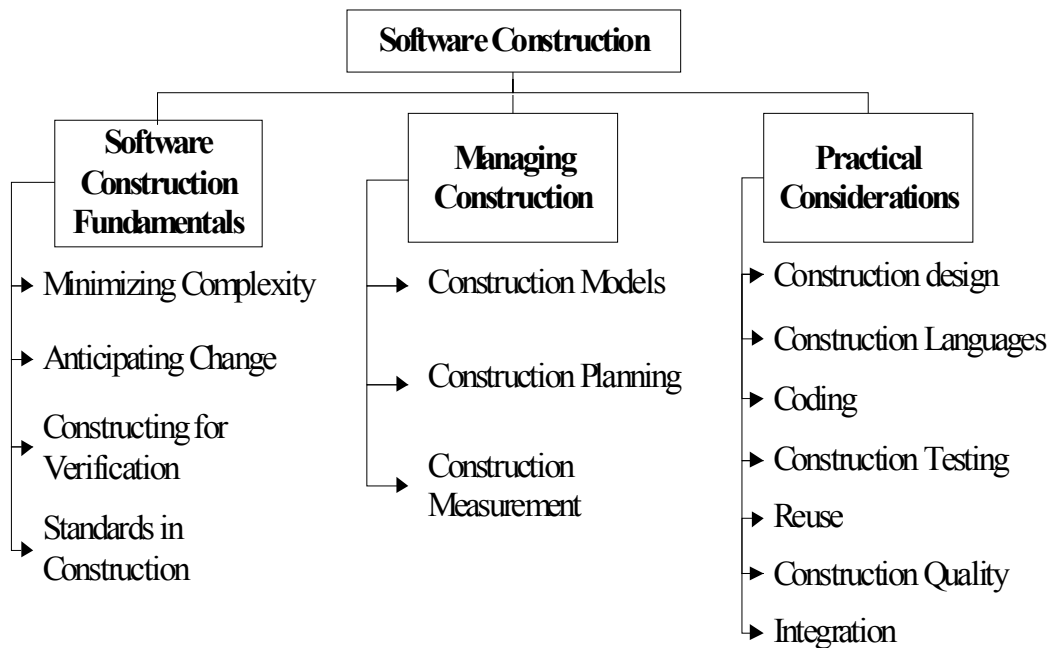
Software Construction

Software Construction Fundamentals

Minimizing Complexity

Anticipating Change

Constructing for Verification

Standards in Construction

Managing Construction

Construction Models

Construction Planning

Construction Measurement

Practical Considerations

Construction design

Construction Languages

Coding

Construction Testing

Reuse

Construction Quality

Integration